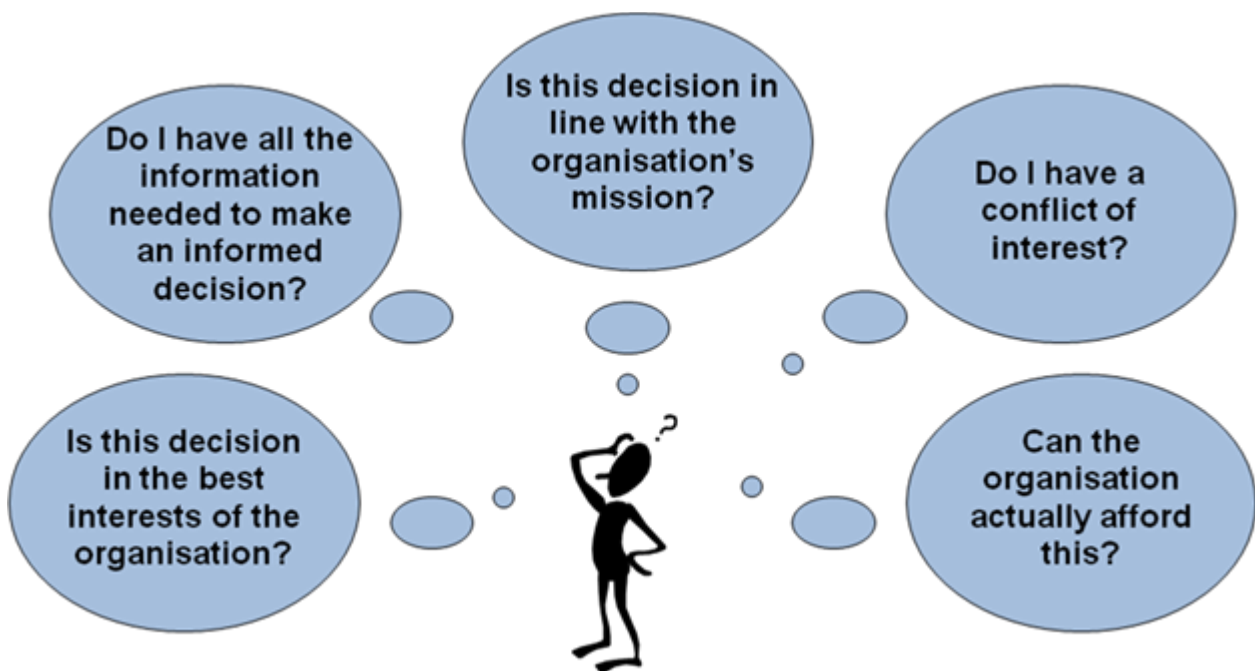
Is this decision in line with the organisation's mission?

Do I have all the information needed to make an informed decision?

Do I have a conflict of interest?

Is this decision in the best interests of the organisation?

?

Can the organisation actually afford this?